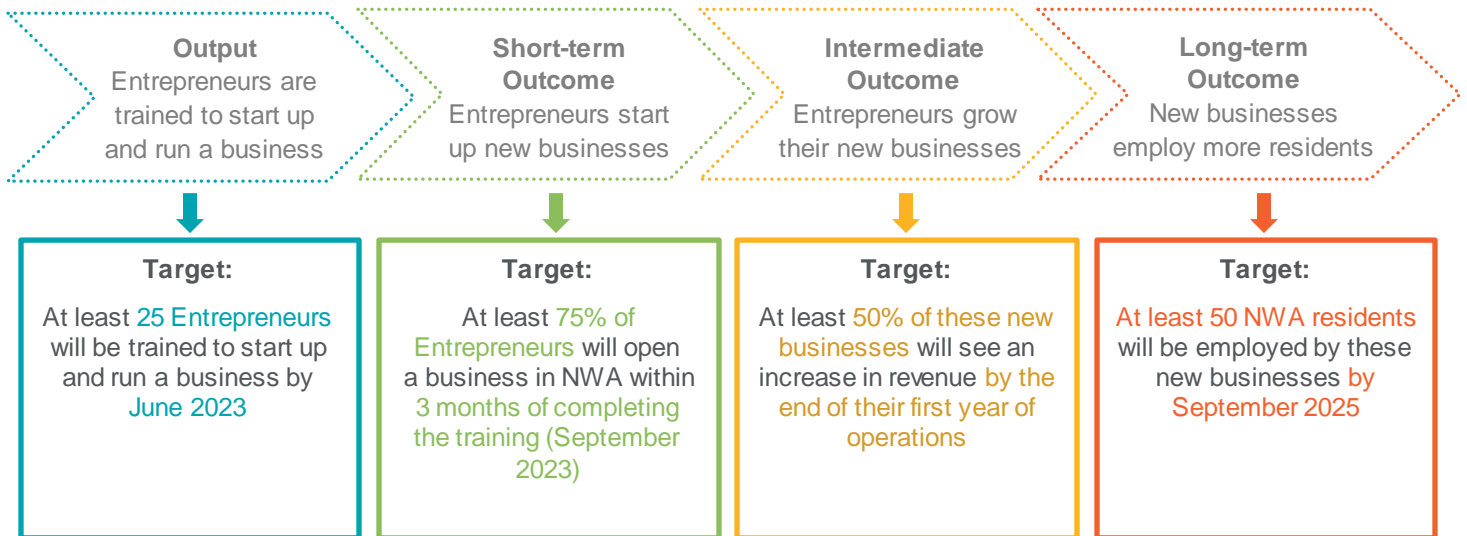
Output
Entrepreneurs are trained to start up and run a business

Short-term Outcome
Entrepreneurs start up new businesses

Intermediate Outcome
Entrepreneurs grow their new businesses

Long-term Outcome
New businesses employ more residents

Target:
At least 25 Entrepreneurs will be trained to start up and run a business by June 2023

Target:
At least 75% of Entrepreneurs will open a business in NWA within 3 months of completing the training (September 2023)

Target:
At least 50% of these new businesses will see an increase in revenue by the end of their first year of operations

Target:
At least 50 NWA residents will be employed by these new businesses by September 2025